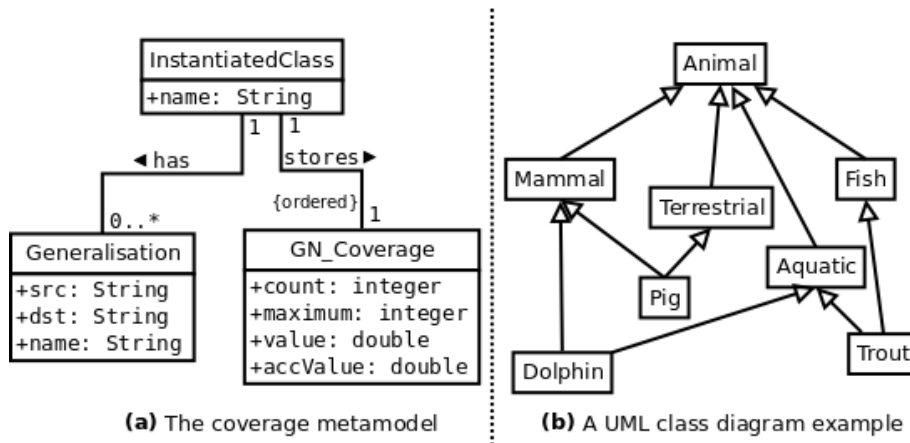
InstantiatedClass
+name: String

1
1
◀ has
stores ▶
0..*
{ordered}
1

Generalisation
+src: String
+dst: String
+name: String

GN_Coverage
+count: integer
+maximum: integer
+value: double
+accValue: double

**(a)** The coverage metamodel

Animal
Mammal
Terrestrial
Fish
Aquatic
Pig
Dolphin
Trout

**(b)** A UML class diagram example